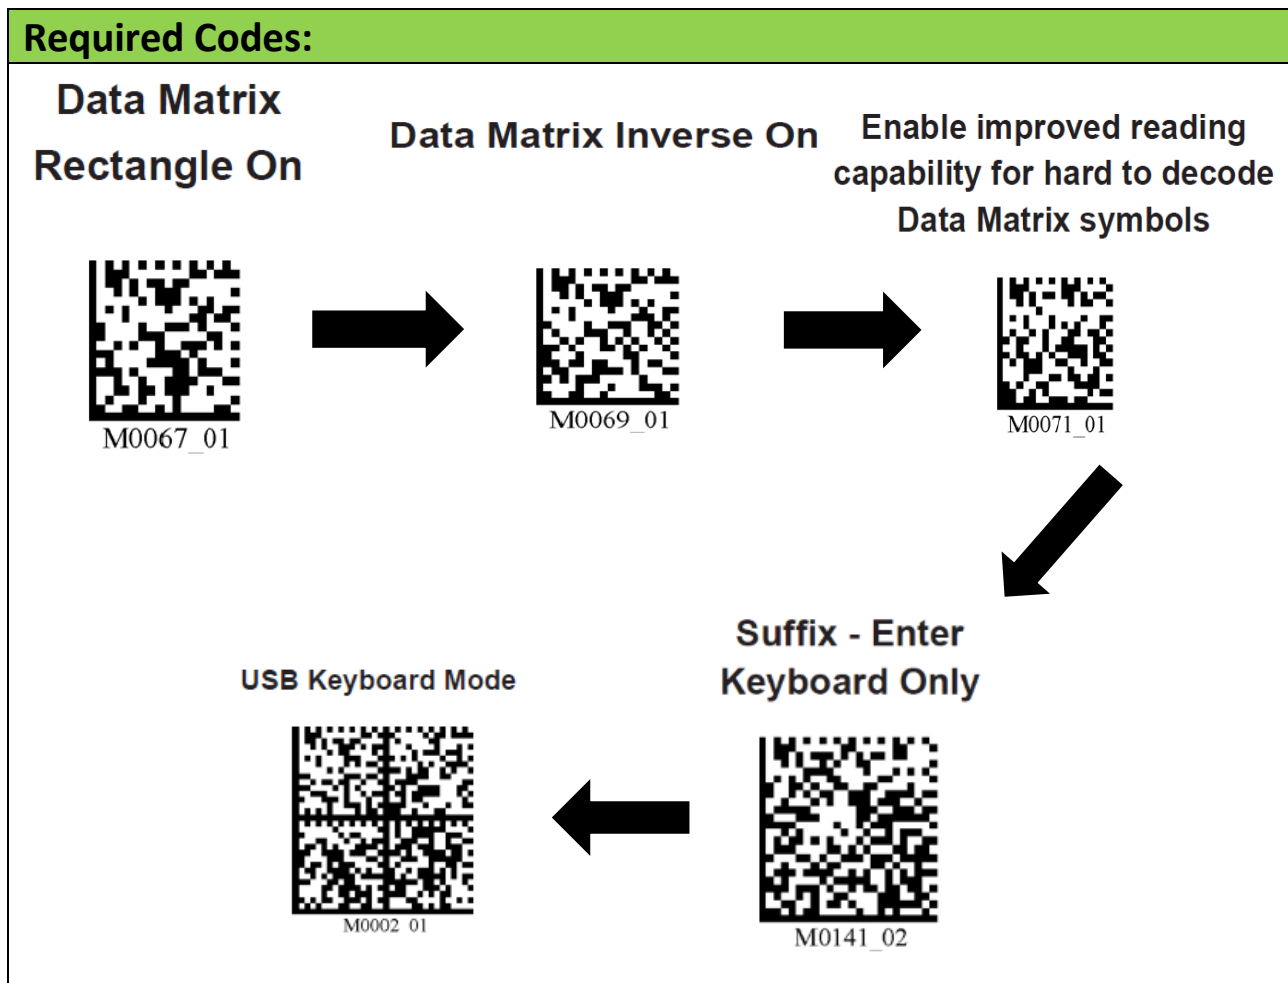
Required Codes:

Data Matrix Rectangle On

M0067_01

Data Matrix Inverse On

M0069_01

Enable improved reading capability for hard to decode Data Matrix symbols

M0071_01

Suffix - Enter Keyboard Only

M0141_02

USB Keyboard Mode

M0002_01